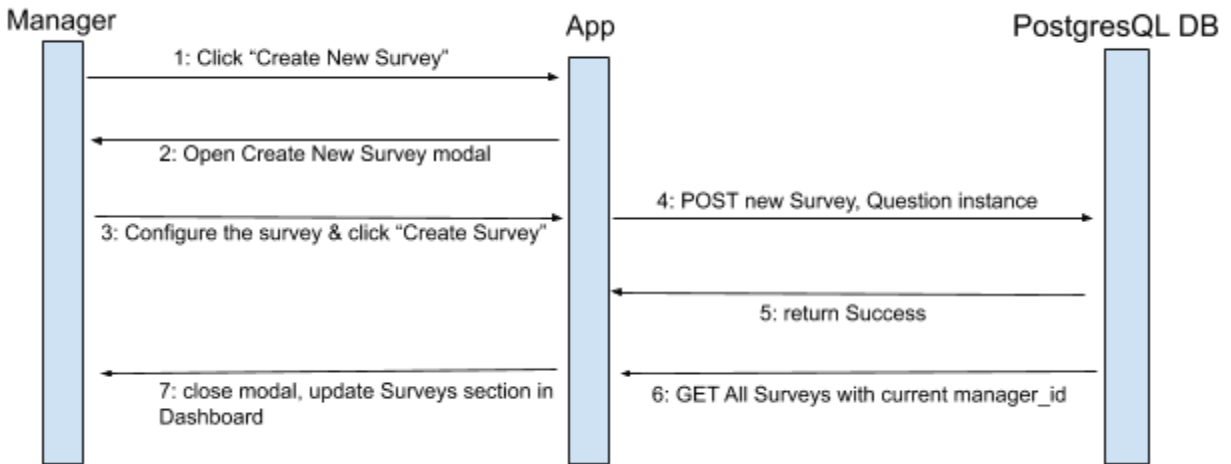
Manager

App

PostgresQL DB

1: Click “Create New Survey”

2: Open Create New Survey modal

4: POST new Survey, Question instance

3: Configure the survey & click “Create Survey”

5: return Success

7: close modal, update Surveys section in Dashboard

6: GET All Surveys with current manager_id